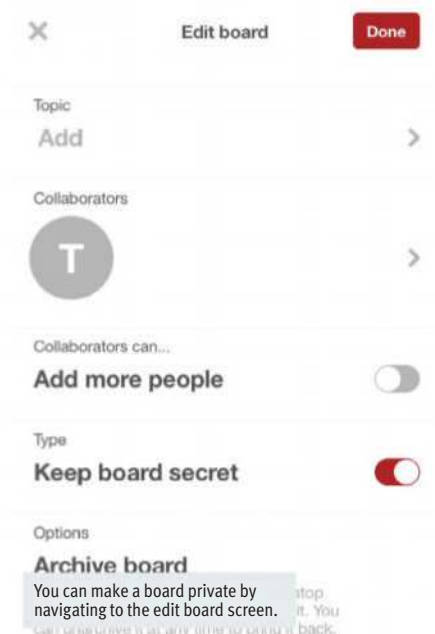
Edit board

Done

Topic

Add

Collaborators

T

Collaborators can...

Add more people

Type

Keep board secret

Options

Archive board

You can make a board private by navigating to the edit board screen.

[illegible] stop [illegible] it. You can unarchive it at any time to bring it back.